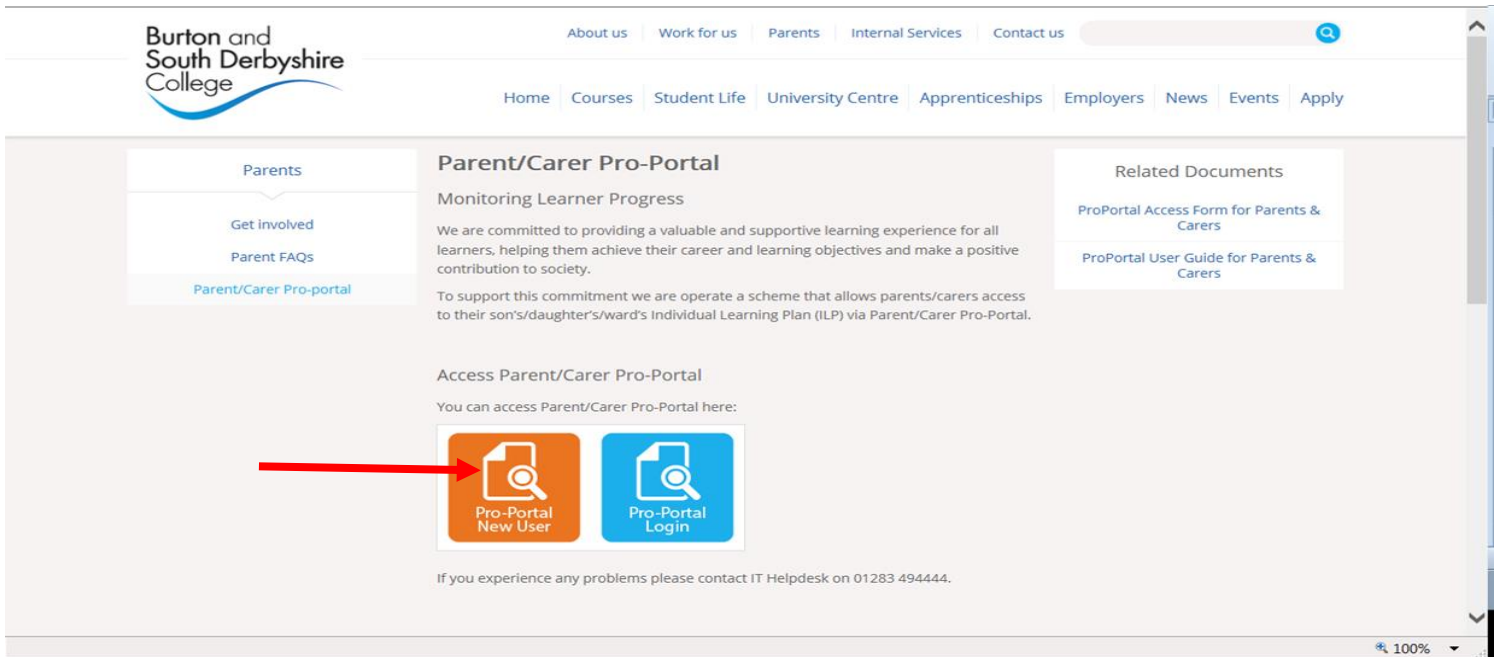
Burton and South Derbyshire College

About us | Work for us | Parents | Internal Services | Contact us

Home | Courses | Student Life | University Centre | Apprenticeships | Employers | News | Events | Apply

Parents

Get involved

Parent FAQs

Parent/Carer Pro-portal

Parent/Carer Pro-Portal

Monitoring Learner Progress

We are committed to providing a valuable and supportive learning experience for all learners, helping them achieve their career and learning objectives and make a positive contribution to society.

To support this commitment we are operate a scheme that allows parents/carers access to their son's/daughter's/ward's Individual Learning Plan (ILP) via Parent/Carer Pro-Portal.

Access Parent/Carer Pro-Portal

You can access Parent/Carer Pro-Portal here:

Pro-Portal New User

Pro-Portal Login

If you experience any problems please contact IT Helpdesk on 01283 494444.

Related Documents

ProPortal Access Form for Parents & Carers

ProPortal User Guide for Parents & Carers

100%